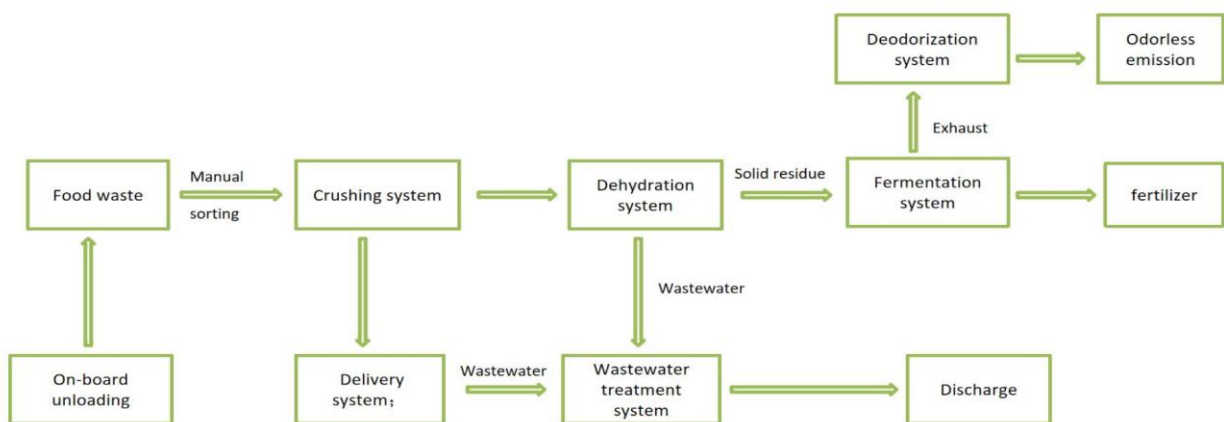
Deodorization system

Odorless emission

Exhaust

Food waste

Manual sorting

Crushing system

Dehydration system

Solid residue

Fermentation system

fertilizer

Wastewater

On-board unloading

Delivery system；

Wastewater

Wastewater treatment system

Discharge